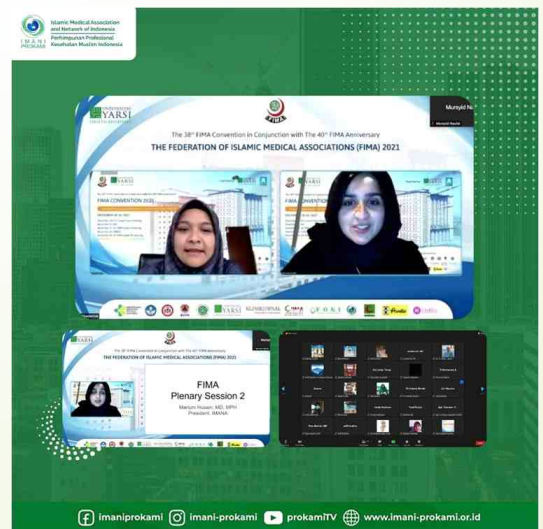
Islamic Medical Association and Network of Indonesia
Perhimpunan Profesional Kesehatan Muslim Indonesia
IMANI PROKAMI

UNIVERSITAS YARSI

FIMA

The 38th FIMA Convention in Conjunction with The 40th FIMA Anniversary

THE FEDERATION OF ISLAMIC MEDICAL ASSOCIATIONS (FIMA) 2021

FIMA CONVENTION 2021

FIMA CONVENTION 2021

Munsyid Na

YARSI

The 38th FIMA Convention in Conjunction with The 40th FIMA Anniversary

THE FEDERATION OF ISLAMIC MEDICAL ASSOCIATIONS (FIMA) 2021

FIMA
Plenary Session 2

Marium Husain, MD, MPH
President, IMANA

imaniprokami imani-prokami prokamiTV www.imani-prokami.or.id